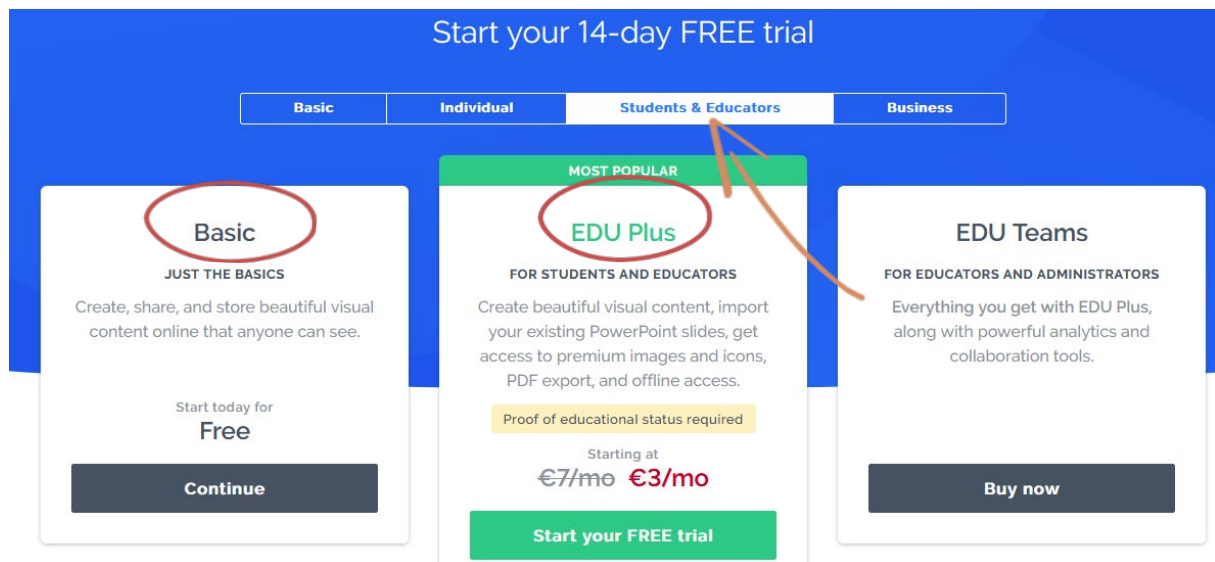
Start your 14-day FREE trial

Basic | Individual | Students & Educators | Business

Basic
JUST THE BASICS
Create, share, and store beautiful visual content online that anyone can see.
Start today for
Free
Continue

MOST POPULAR
EDU Plus
FOR STUDENTS AND EDUCATORS
Create beautiful visual content, import your existing PowerPoint slides, get access to premium images and icons, PDF export, and offline access.
Proof of educational status required
Starting at
~~€7/mo~~ €3/mo
Start your FREE trial

EDU Teams
FOR EDUCATORS AND ADMINISTRATORS
Everything you get with EDU Plus, along with powerful analytics and collaboration tools.
Buy now